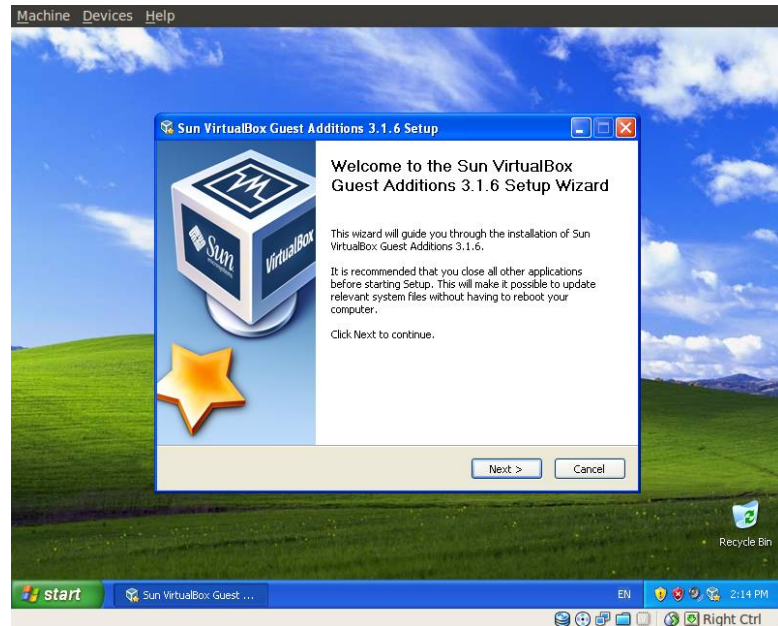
Machine Devices Help

Sun VirtualBox Guest Additions 3.1.6 Setup

Sun VirtualBox

Welcome to the Sun VirtualBox Guest Additions 3.1.6 Setup Wizard

This wizard will guide you through the installation of Sun VirtualBox Guest Additions 3.1.6.

It is recommended that you close all other applications before starting Setup. This will make it possible to update relevant system files without having to reboot your computer.

Click Next to continue.

Next > Cancel

Recycle Bin

start Sun VirtualBox Guest ... EN 2:14 PM

Right Ctrl